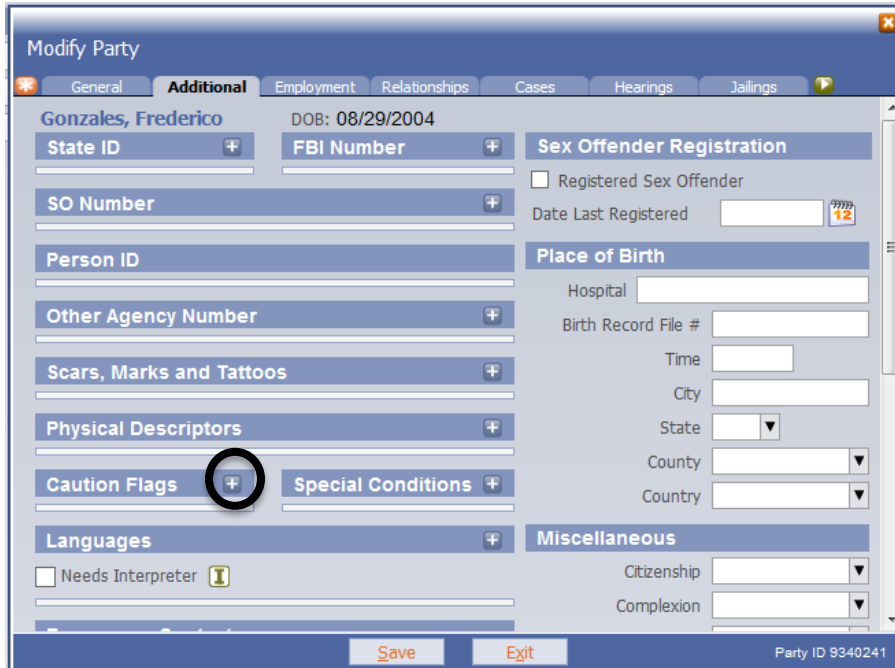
Modify Party

General | Additional | Employment | Relationships | Cases | Hearings | Jailings

Gonzales, Frederico DOB: 08/29/2004

State ID

FBI Number

SO Number

Person ID

Other Agency Number

Scars, Marks and Tattoos

Physical Descriptors

Caution Flags

Special Conditions

Languages

Needs Interpreter

Sex Offender Registration

Registered Sex Offender

Date Last Registered

12

Place of Birth

Hospital

Birth Record File #

Time

City

State

County

Country

Miscellaneous

Citizenship

Complexion

Save Exit

Party ID 9340241